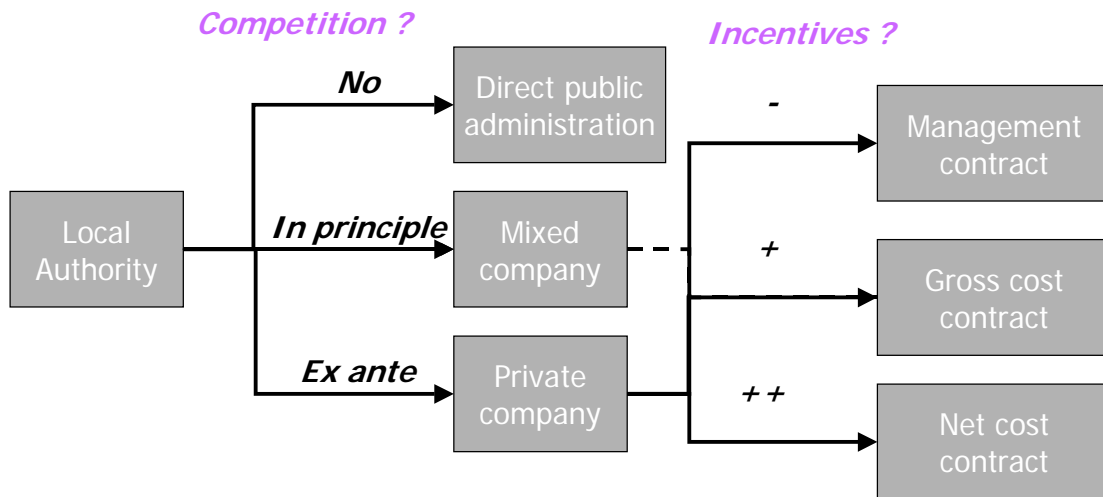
Competition ?

Incentives ?

Local Authority

No

Direct public administration

In principle

Mixed company

Ex ante

Private company

-

Management contract

+

Gross cost contract

++

Net cost contract